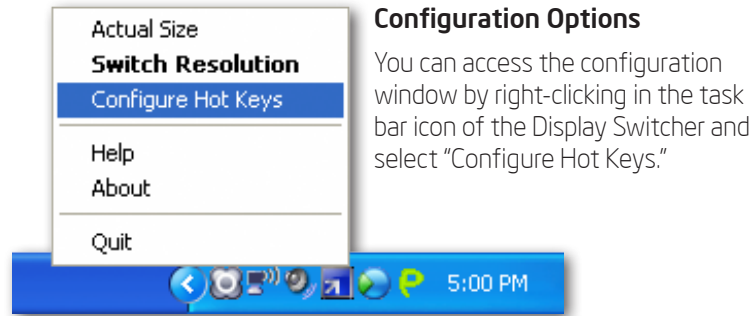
Actual Size
Switch Resolution
Configure Hot Keys
Help
About
Quit
5:00 PM

Configuration Options

You can access the configuration window by right-clicking in the task bar icon of the Display Switcher and select "Configure Hot Keys."